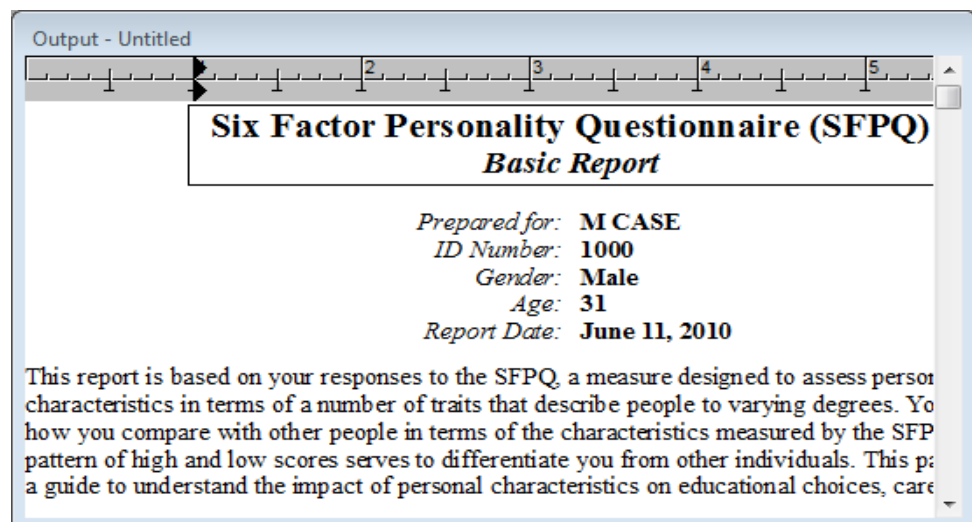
Output - Untitled

2 3 4 5

Six Factor Personality Questionnaire (SFPQ)
Basic Report

Prepared for: M CASE
ID Number: 1000
Gender: Male
Age: 31
Report Date: June 11, 2010

This report is based on your responses to the SFPQ, a measure designed to assess persor characteristics in terms of a number of traits that describe people to varying degrees. Yo how you compare with other people in terms of the characteristics measured by the SFP pattern of high and low scores serves to differentiate you from other individuals. This pa a guide to understand the impact of personal characteristics on educational choices, care